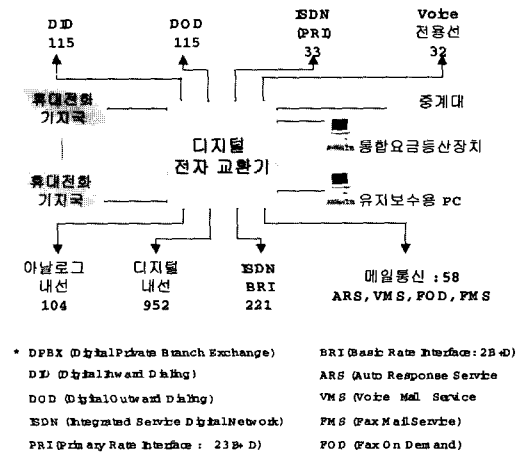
DID 115

DOD 115

ISDN (PRI) 33

Voice 전용선 32

휴대전화 기지국

중계대

디지털 전자 교환기

통합요금등산장치

휴대전화 기지국

유지보수용 PC

아날로그 내선 104

디지털 내선 952

ISDN BRI 221

메일통신 : 58 ARS, VMS, FOD, FMS

* DPBX (Digital Private Branch Exchange)

DID (Digital Inward Dialing)

DOD (Digital Outward Dialing)

ISDN (Integrated Service Digital Network)

PRI (Primary Rate Interface : 23B+D)

BRI (Basic Rate Interface: 2B+D)

ARS (Auto Response Service)

VMS (Voice Mail Service

FMS (Fax Mail Service)

FOD (Fax On Demand)